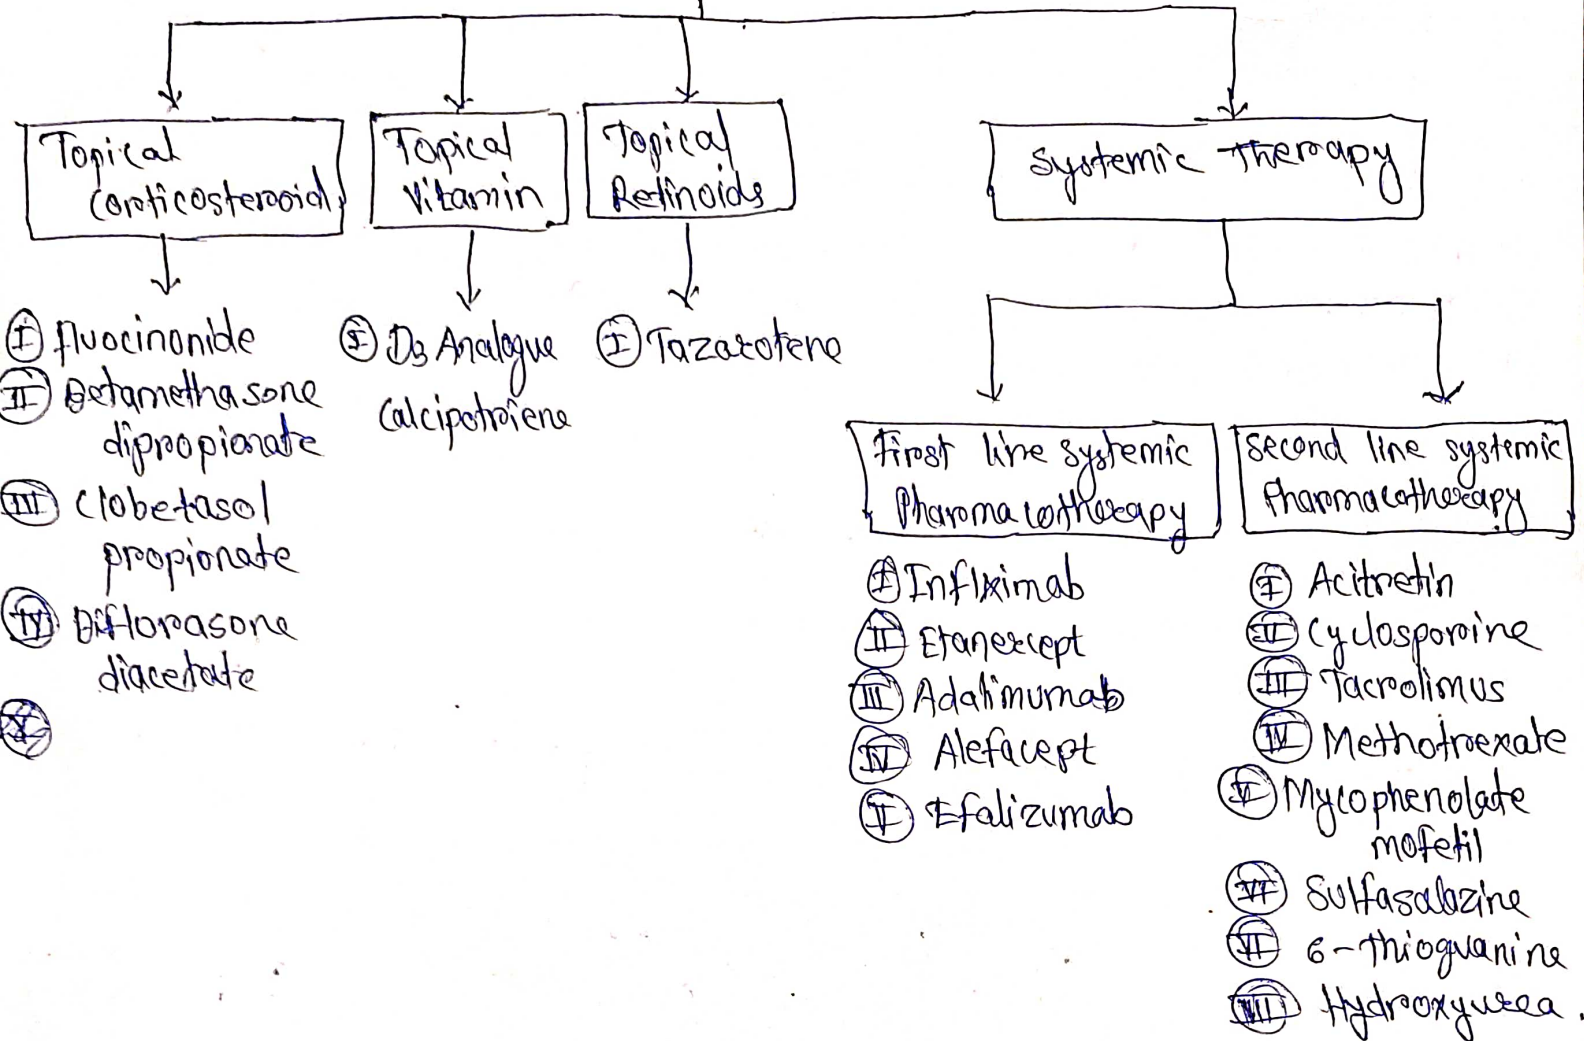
Topical Corticosteroid

Topical Vitamin

Topical Retinoids

Systemic Therapy

(I) fluocinonide
(II) Betamethasone dipropionate
(III) Clobetasol propionate
(IV) Diflorasone diacetate
(V)

(I) D3 Analogue Calcipotriene

(I) Tazarotene

First line systemic Pharmacotherapy

(I) Infliximab
(II) Etanercept
(III) Adalimumab
(IV) Alefacept
(V) Efalizumab

Second line systemic Pharmacotherapy

(I) Acitretin
(II) Cyclosporine
(III) Tacrolimus
(IV) Methotrexate
(V) Mycophenolate mofetil
(VI) Sulfasalazine
(VII) 6-thioguanine
(VIII) Hydroxyurea.